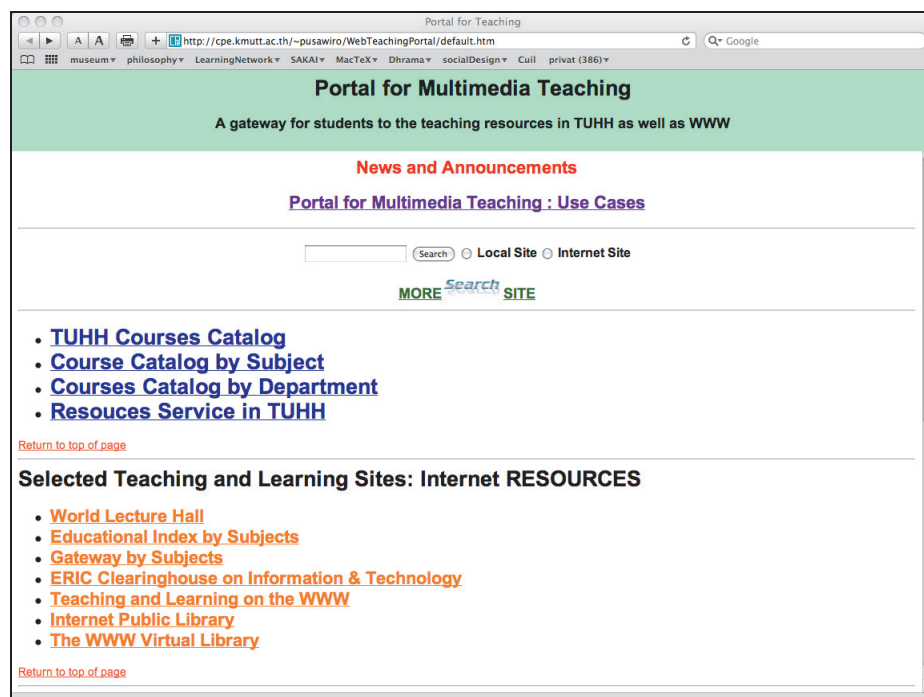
Portal for Teaching

A A + http://cpe.kmutt.ac.th/~pusawiro/WebTeachingPortal/default.htm Q- Google

museum▾ philosophy▾ LearningNetwork▾ SAKAI▾ MacTeX▾ Dhrama▾ socialDesign▾ Cuil privat (386)▾

Portal for Multimedia Teaching

A gateway for students to the teaching resources in TUHH as well as WWW

News and Announcements

Portal for Multimedia Teaching : Use Cases

Search Local Site Internet Site

MORE Search SITE

- TUHH Courses Catalog
- Course Catalog by Subject
- Courses Catalog by Department
- Resouces Service in TUHH

Return to top of page

Selected Teaching and Learning Sites: Internet RESOURCES

- World Lecture Hall
- Educational Index by Subjects
- Gateway by Subjects
- ERIC Clearinghouse on Information & Technology
- Teaching and Learning on the WWW
- Internet Public Library
- The WWW Virtual Library

Return to top of page